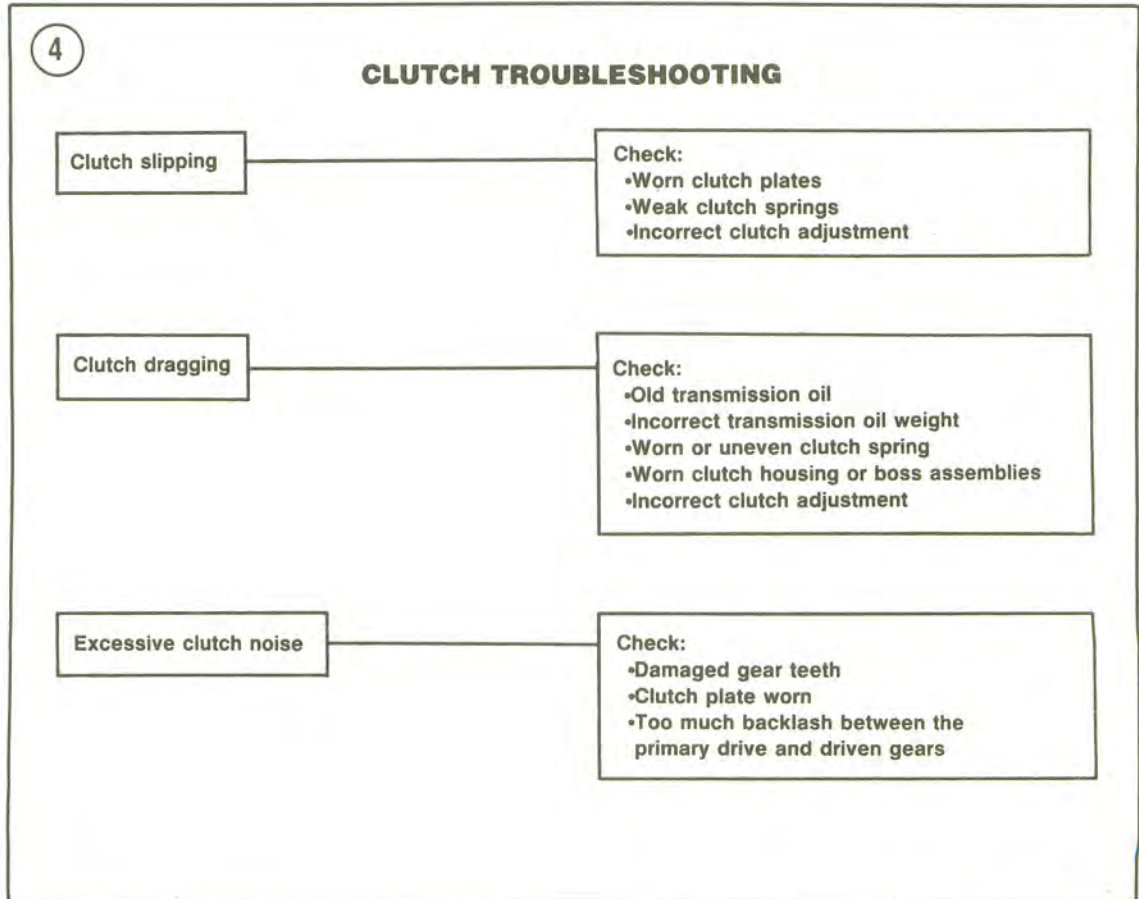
4

CLUTCH TROUBLESHOOTING

Clutch slipping

Check:
•Worn clutch plates
•Weak clutch springs
•Incorrect clutch adjustment

Clutch dragging

Check:
•Old transmission oil
•Incorrect transmission oil weight
•Worn or uneven clutch spring
•Worn clutch housing or boss assemblies
•Incorrect clutch adjustment

Excessive clutch noise

Check:
•Damaged gear teeth
•Clutch plate worn
•Too much backlash between the primary drive and driven gears